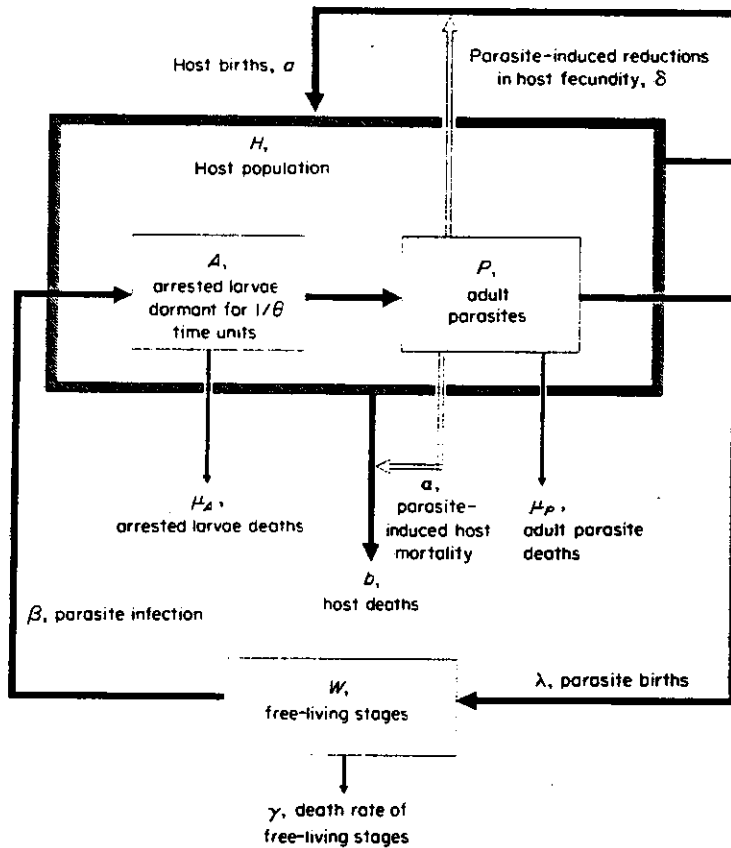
Host births, $a$

Parasite-induced reductions in host fecundity, $\delta$

$H$, Host population

$A$, arrested larvae dormant for $1/\theta$ time units

$P$, adult parasites

$\mu_A$, arrested larvae deaths

$\alpha$, parasite-induced host mortality

$\mu_P$, adult parasite deaths

$b$, host deaths

$\beta$, parasite infection

$W$, free-living stages

$\lambda$, parasite births

$\gamma$, death rate of free-living stages